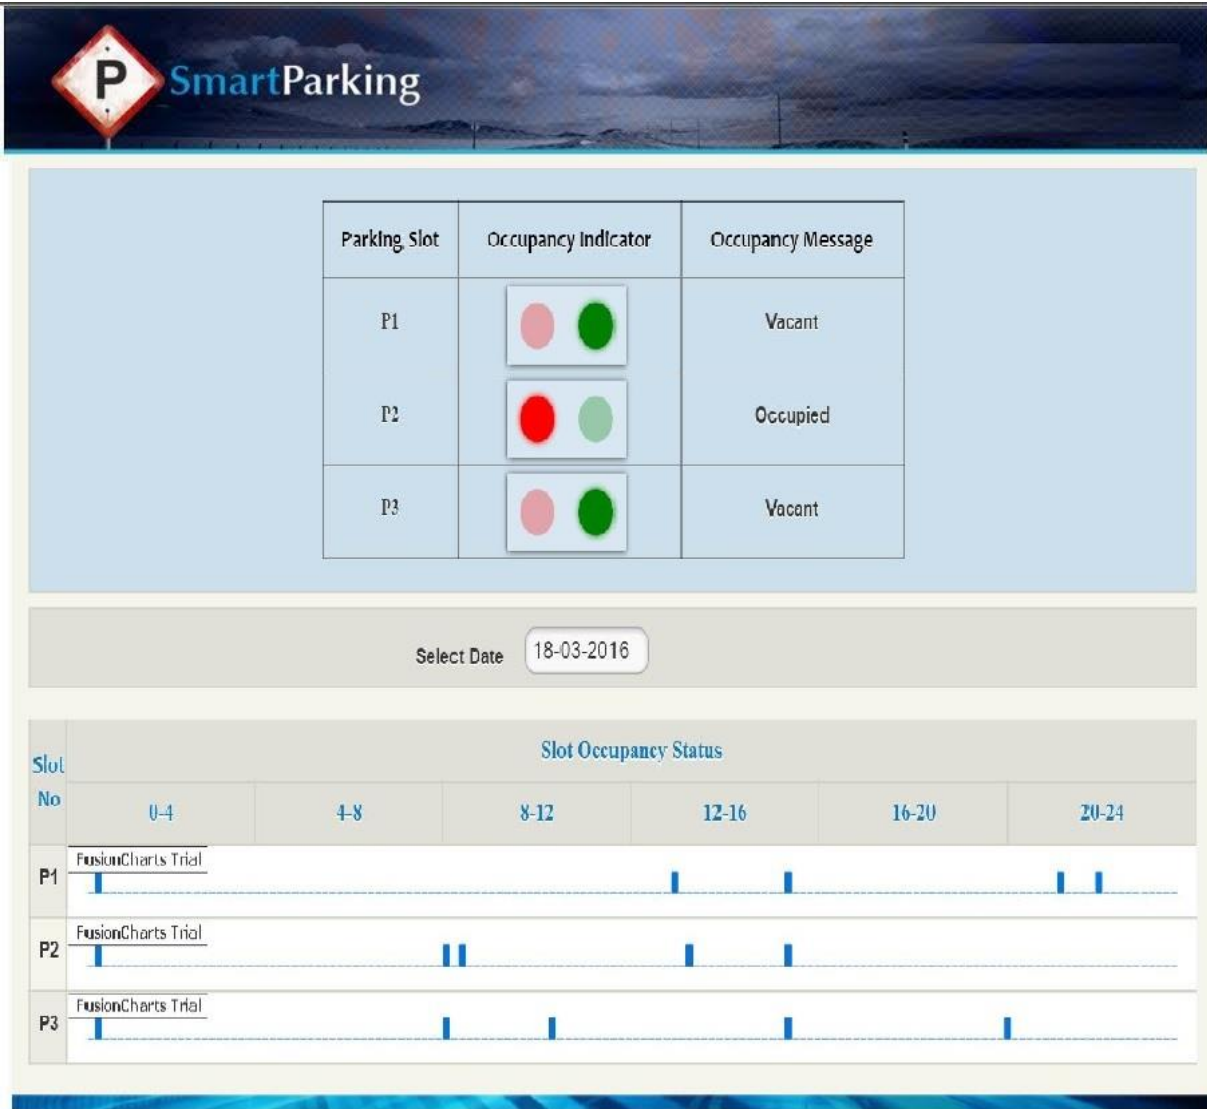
P SmartParking

| Parking Slot | Occupancy Indicator | Occupancy Message |
|---|---|---|
| P1 | | Vacant |
| P2 | | Occupied |
| P3 | | Vacant |

Select Date 18-03-2016

| Slot No | Slot Occupancy Status | | | | | |
|---|---|---|---|---|---|---|
| | 0-4 | 4-8 | 8-12 | 12-16 | 16-20 | 20-24 |
| P1 | FusionCharts Trial | | | | | |
| P2 | FusionCharts Trial | | | | | |
| P3 | FusionCharts Trial | | | | | |